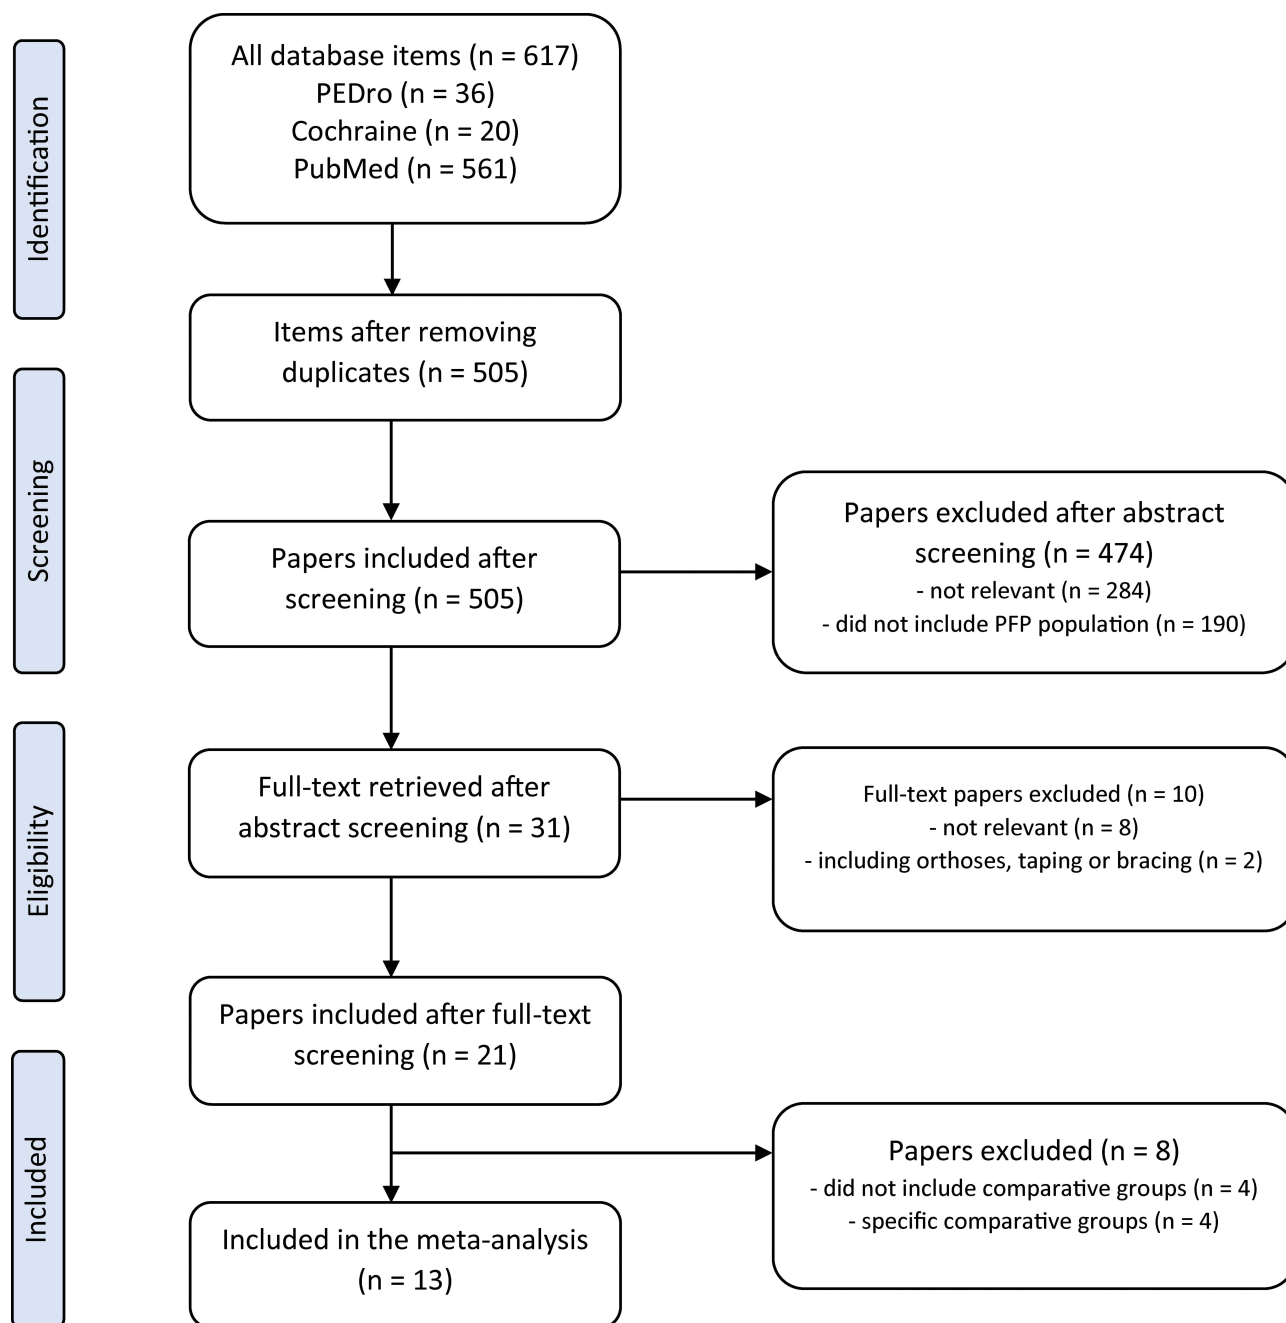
Identification

All database items (n = 617)
PEDro (n = 36)
Cochraine (n = 20)
PubMed (n = 561)

Items after removing duplicates (n = 505)

Screening

Papers included after screening (n = 505)

Papers excluded after abstract screening (n = 474)
- not relevant (n = 284)
- did not include PFP population (n = 190)

Eligibility

Full-text retrieved after abstract screening (n = 31)

Full-text papers excluded (n = 10)
- not relevant (n = 8)
- including orthoses, taping or bracing (n = 2)

Papers included after full-text screening (n = 21)

Included

Papers excluded (n = 8)
- did not include comparative groups (n = 4)
- specific comparative groups (n = 4)

Included in the meta-analysis (n = 13)